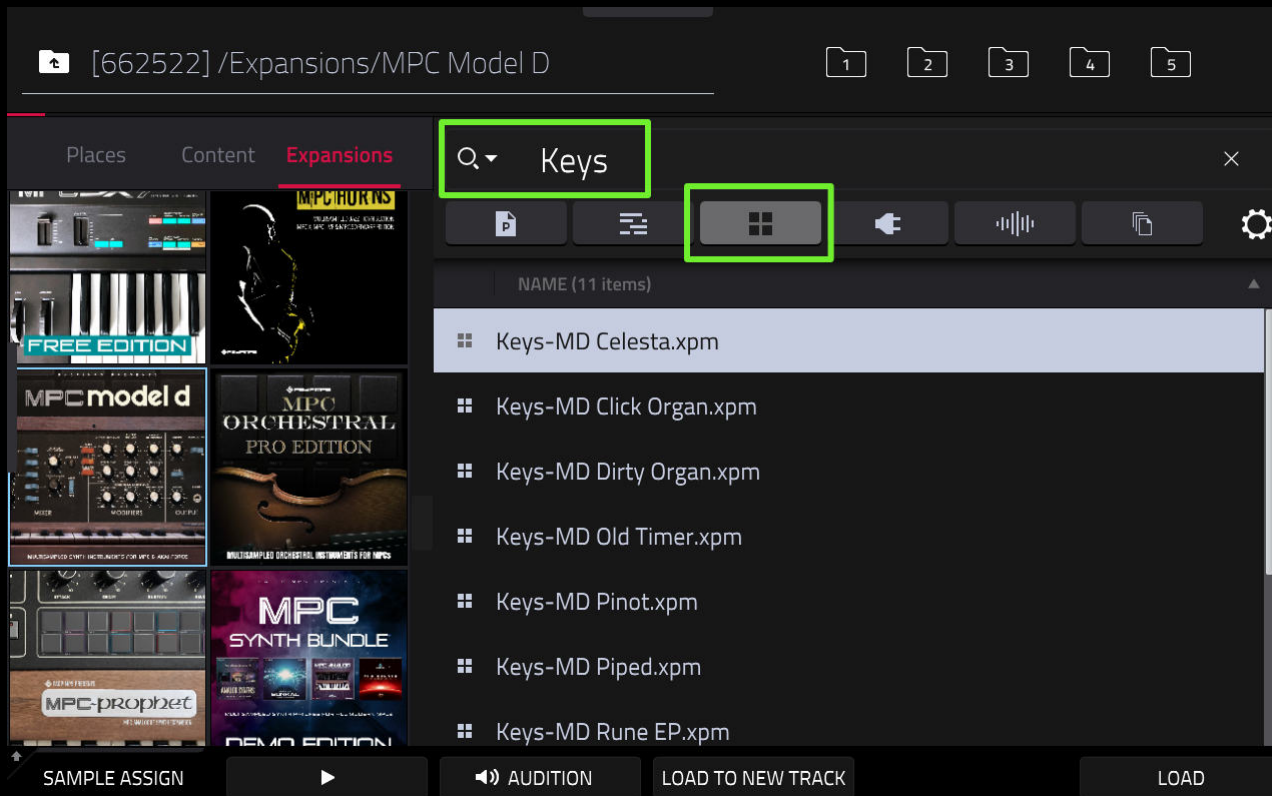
[662522] /Expansions/MPC Model D

1 2 3 4 5

Places Content Expansions

Keys

×

FREE EDITION

MPC HORNS

MPC model d

MPC ORCHESTRAL PRO EDITION

MULTISAMPLED ORCHESTRAL INSTRUMENTS FOR MPCs

MPC-prophet

MPC SYNTH BUNDLE

DEMO EDITION

NAME (11 items)

Keys-MD Celesta.xpm

Keys-MD Click Organ.xpm

Keys-MD Dirty Organ.xpm

Keys-MD Old Timer.xpm

Keys-MD Pinot.xpm

Keys-MD Piped.xpm

Keys-MD Rune EP.xpm

SAMPLE ASSIGN ▶ AUDITION LOAD TO NEW TRACK LOAD